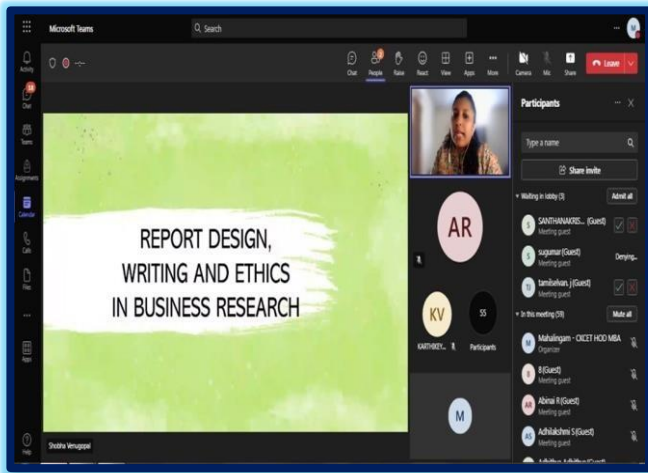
Microsoft Teams

Search

Activity

Chat

Teams

Assignments

Calendar

Calls

Files

Apps

Help

Chat People Raise React View Apps More Camera Mic Share Leave

REPORT DESIGN, WRITING AND ETHICS IN BUSINESS RESEARCH

Shobha Venugopal

AR

KV

KARTHIKEY...

55

Participants

M

Participants

Type a name

Share invite

Waiting in lobby (3) Admit all

SANTHANAKRIS... (Guest)
Meeting guest

sugumar (Guest)
Meeting guest
Denying...

tamilselvan. j (Guest)
Meeting guest

In this meeting (59) Mute all

Mahalingam - CKCET HOD MBA
Organizer

B (Guest)
Meeting guest

Abinai R (Guest)
Meeting guest

Adhilakshmi S (Guest)
Meeting guest